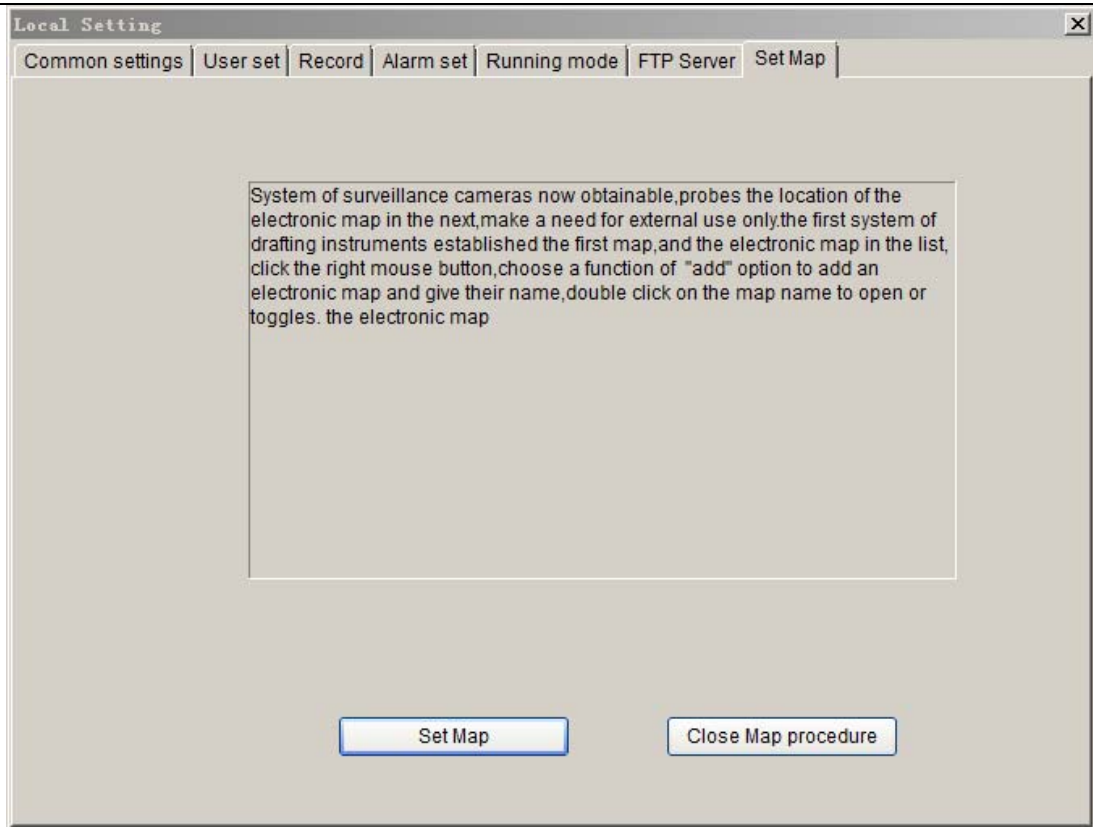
Local Setting

×

Common settings | User set | Record | Alarm set | Running mode | FTP Server | Set Map

System of surveillance cameras now obtainable,probes the location of the electronic map in the next,make a need for external use only.the first system of drafting instruments established the first map,and the electronic map in the list, click the right mouse button,choose a function of "add" option to add an electronic map and give their name,double click on the map name to open or toggles. the electronic map

Set Map

Close Map procedure